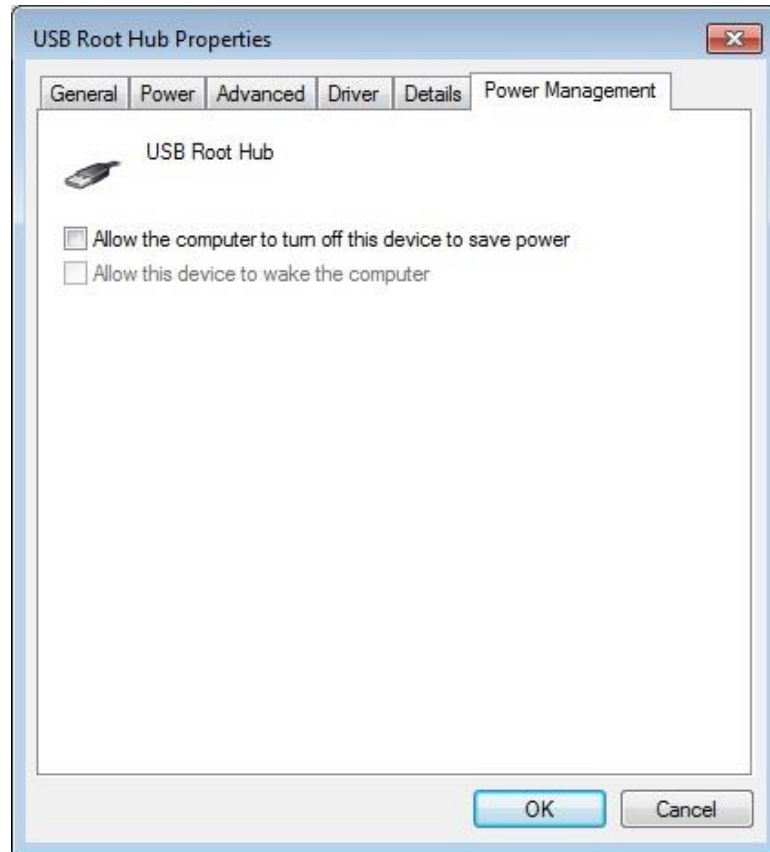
USB Root Hub Properties

General | Power | Advanced | Driver | Details | Power Management

USB Root Hub

Allow the computer to turn off this device to save power

Allow this device to wake the computer

OK

Cancel